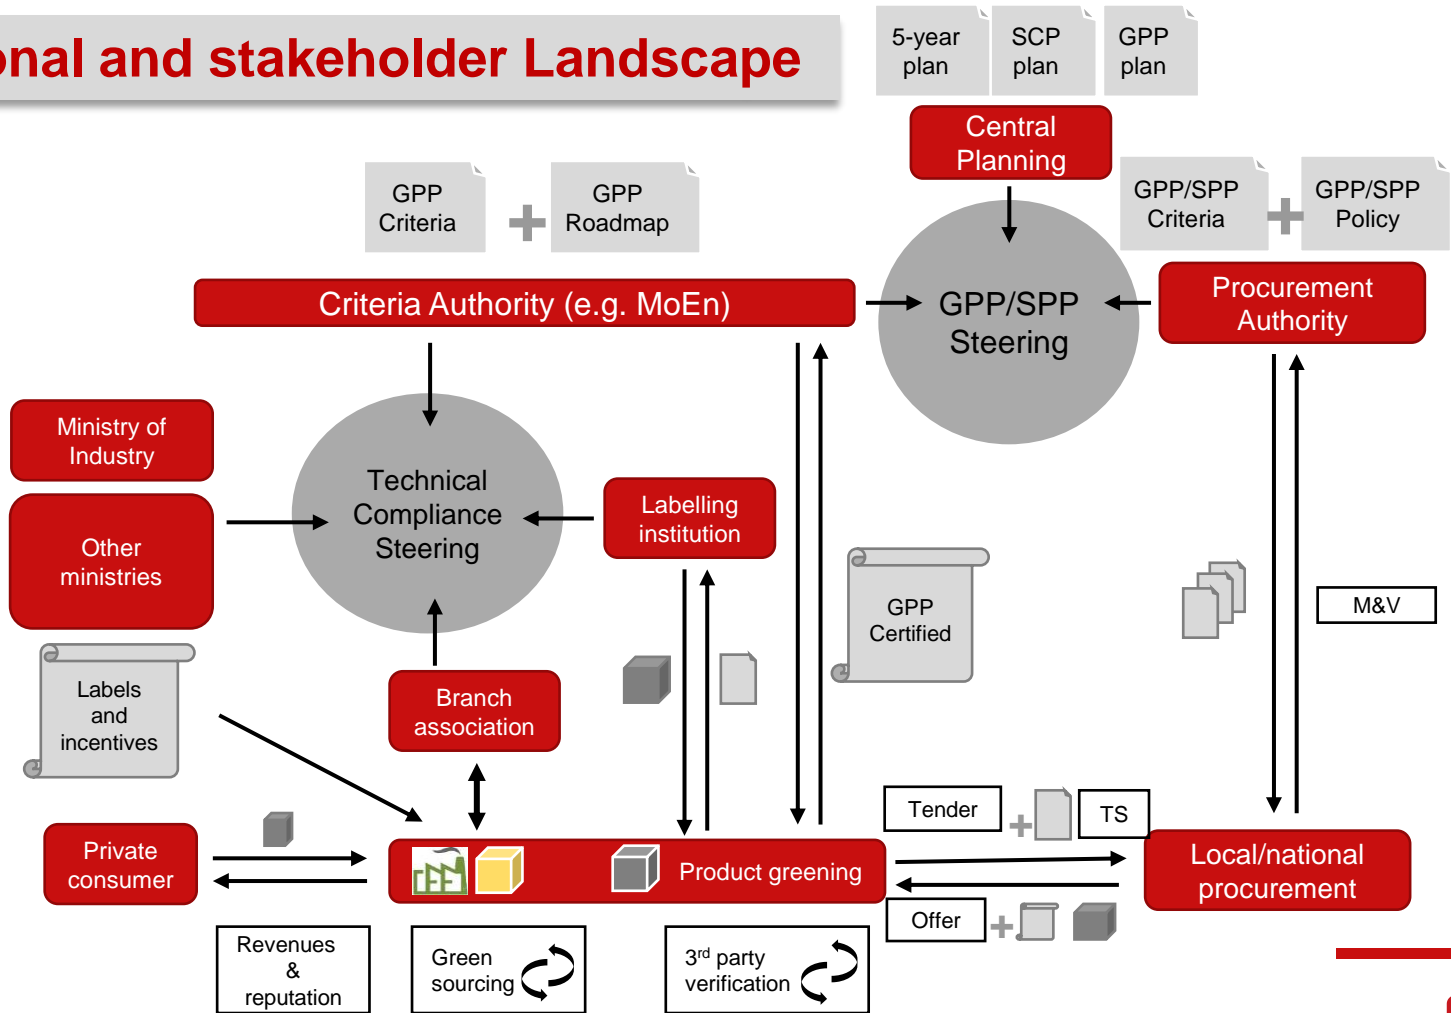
nal and stakeholder Landscape

5-year plan

SCP plan

GPP plan

Central Planning

GPP Criteria

GPP Roadmap

GPP/SPP Criteria

GPP/SPP Policy

Criteria Authority (e.g. MoEn)

GPP/SPP Steering

Procurement Authority

Ministry of Industry

Other ministries

Technical Compliance Steering

Labelling institution

GPP Certified

M&V

Labels and incentives

Branch association

Private consumer

Product greening

Tender

TS

Local/national procurement

Offer

Revenues & reputation

Green sourcing

3$^{rd}$ party verification